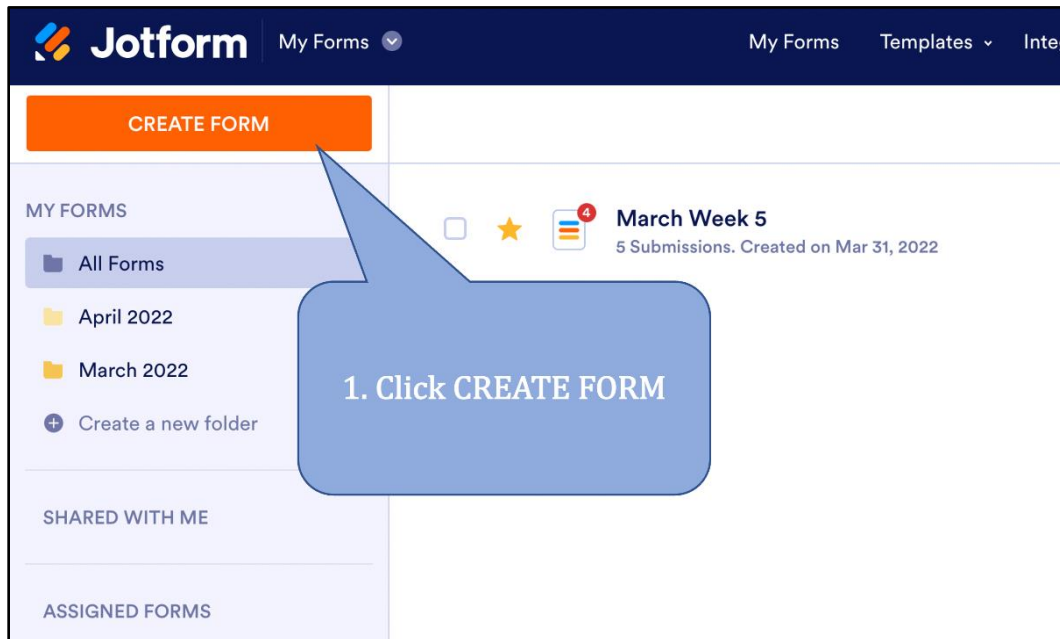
Jotform My Forms

My Forms Templates Inte

CREATE FORM

MY FORMS

All Forms

April 2022

March 2022

Create a new folder

SHARED WITH ME

ASSIGNED FORMS

4

March Week 5

5 Submissions. Created on Mar 31, 2022

1. Click CREATE FORM